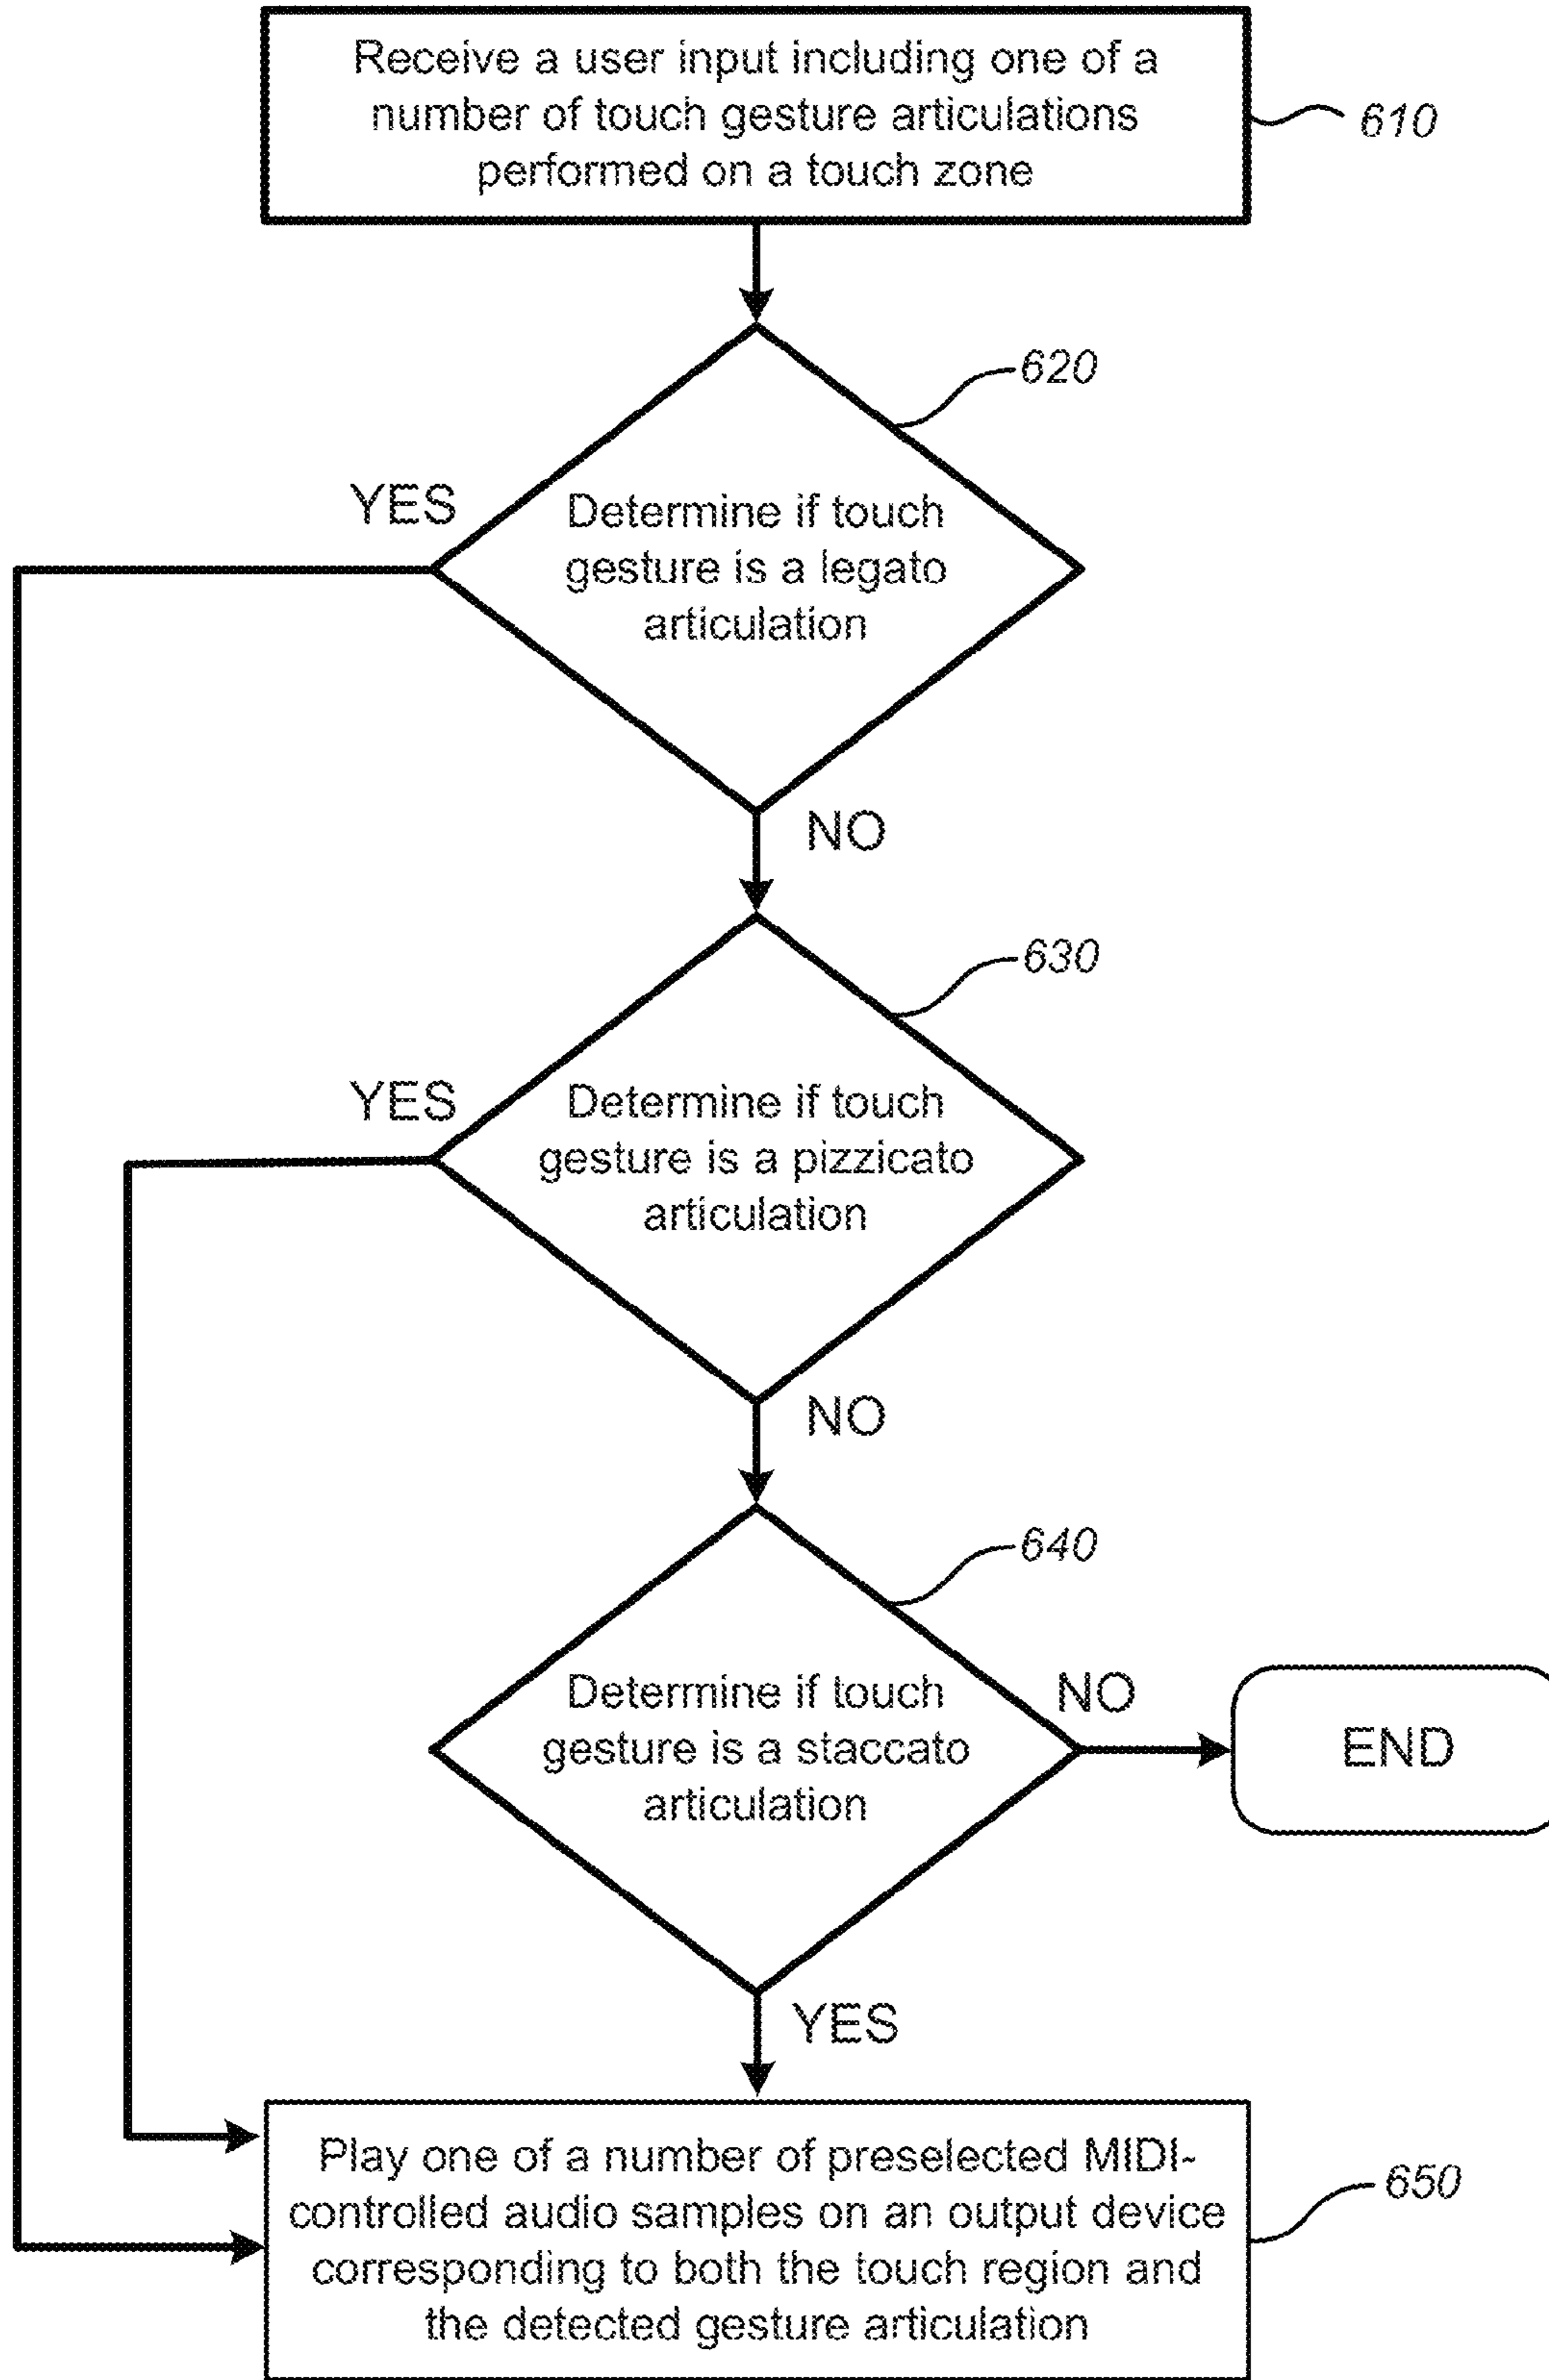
Receive a user input including one of a number of touch gesture articulations performed on a touch zone

610

620

YES

Determine if touch gesture is a legato articulation

NO

630

YES

Determine if touch gesture is a pizzicato articulation

NO

640

Determine if touch gesture is a staccato articulation

NO

END

YES

Play one of a number of preselected MIDI-controlled audio samples on an output device corresponding to both the touch region and the detected gesture articulation

650